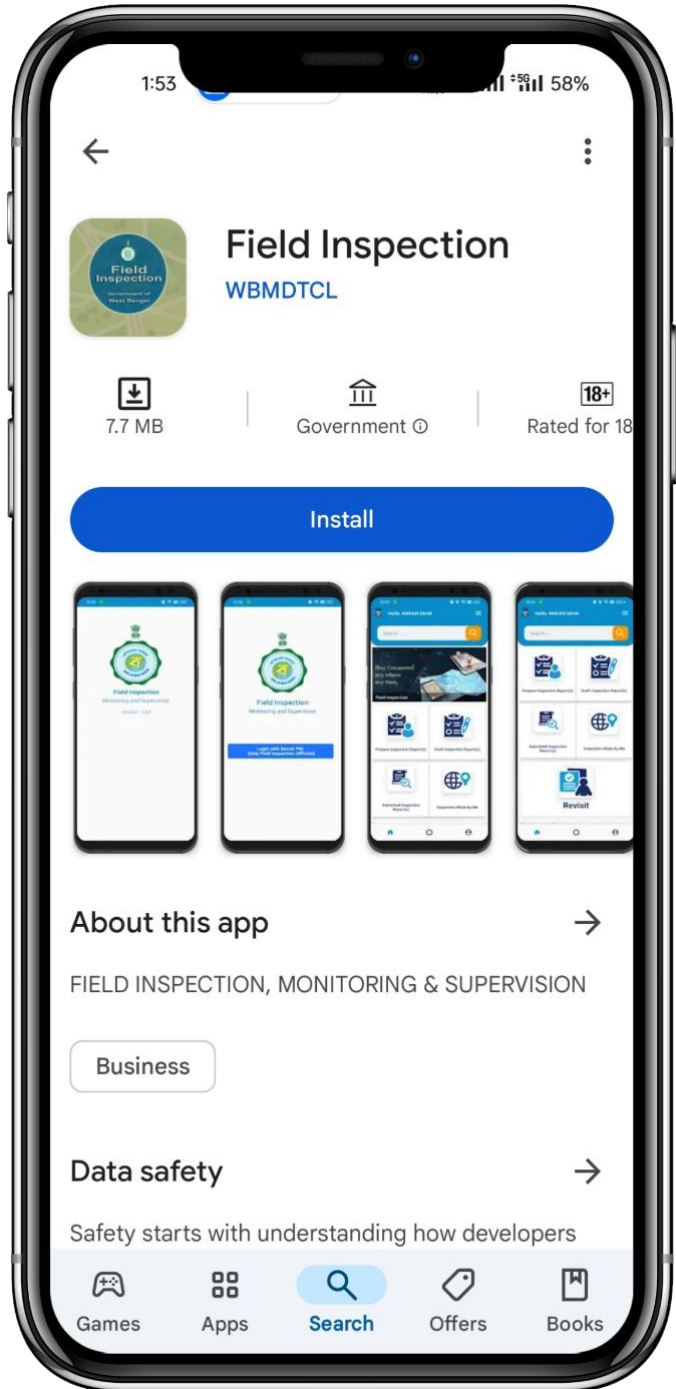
1:53 58%

Field Inspection
WBMDTCL

Field Inspection
Government of West Bengal

7.7 MB
Government ⓘ
18+
Rated for 18

Install

Field Inspection
Monitoring and Supervision

Field Inspection
Monitoring and Supervision
Login with Secret Pin
Daily Field Inspection (Officials)

Hello,
Search...
Field Inspection
Prepare Inspection Report(s)
Draft Inspection Report(s)
Submitted Inspection Report(s)
Inspection Made by Me

Hello,
Search...
Prepare Inspection Report(s)
Draft Inspection Report(s)
Submitted Inspection Report(s)
Inspection Made by Me
Revisit

About this app

FIELD INSPECTION, MONITORING & SUPERVISION

Business

Data safety

Safety starts with understanding how developers

Games
Apps
Search
Offers
Books